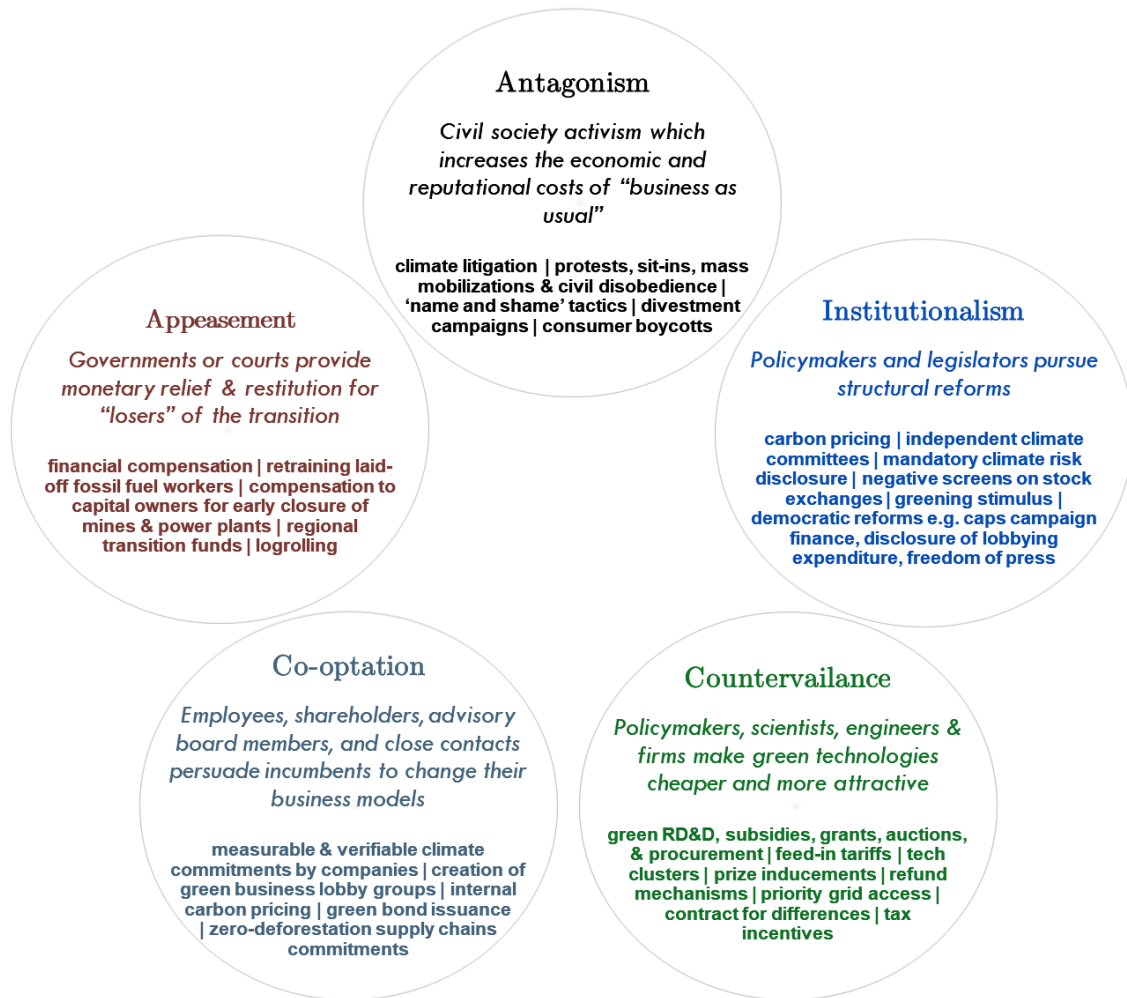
Antagonism

Civil society activism which increases the economic and reputational costs of "business as usual"

climate litigation | protests, sit-ins, mass mobilizations & civil disobedience | 'name and shame' tactics | divestment campaigns | consumer boycotts

Appeasement

Governments or courts provide monetary relief & restitution for "losers" of the transition

financial compensation | retraining laid-off fossil fuel workers | compensation to capital owners for early closure of mines & power plants | regional transition funds | logrolling

Institutionalism

Policymakers and legislators pursue structural reforms

carbon pricing | independent climate committees | mandatory climate risk disclosure | negative screens on stock exchanges | greening stimulus | democratic reforms e.g. caps campaign finance, disclosure of lobbying expenditure, freedom of press

Co-optation

Employees, shareholders, advisory board members, and close contacts persuade incumbents to change their business models

measurable & verifiable climate commitments by companies | creation of green business lobby groups | internal carbon pricing | green bond issuance | zero-deforestation supply chains commitments

Countervailance

Policymakers, scientists, engineers & firms make green technologies cheaper and more attractive

green RD&D, subsidies, grants, auctions, & procurement | feed-in tariffs | tech clusters | prize inducements | refund mechanisms | priority grid access | contract for differences | tax incentives